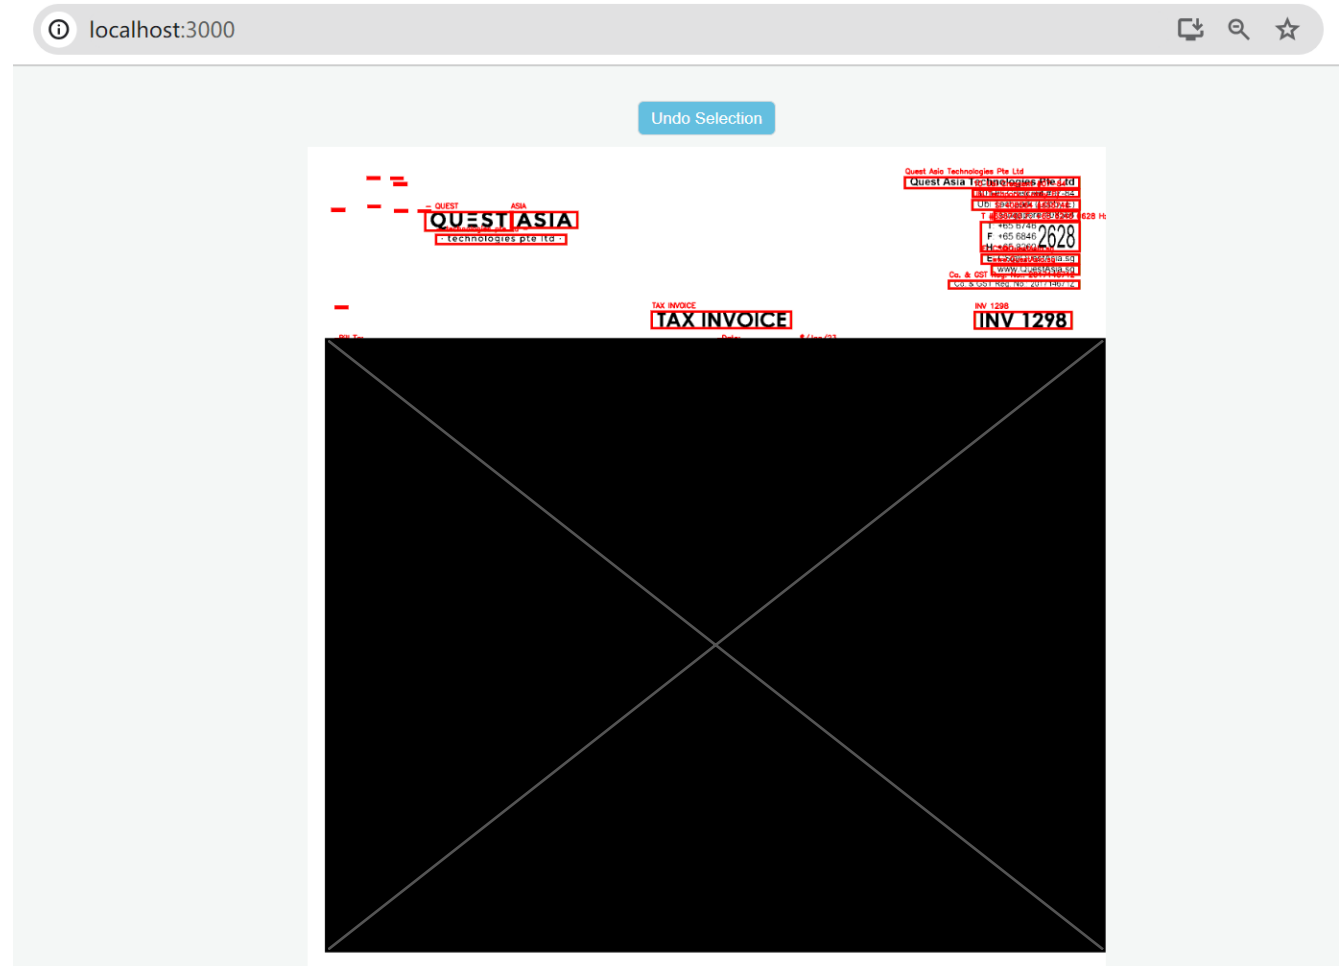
localhost:3000

Undo Selection

Quest Asia Technologies Pte Ltd
Quest Asia Technologies Pte Ltd

QUEST ASIA
QUEST ASIA
· technologies pte ltd ·

T +65 6746
F +65 6846 2628
H +65 8260

www.questasia.sg
Co. & GST
Co. & GST Reg. No.

TAX INVOICE
TAX INVOICE

INV 1298
INV 1298